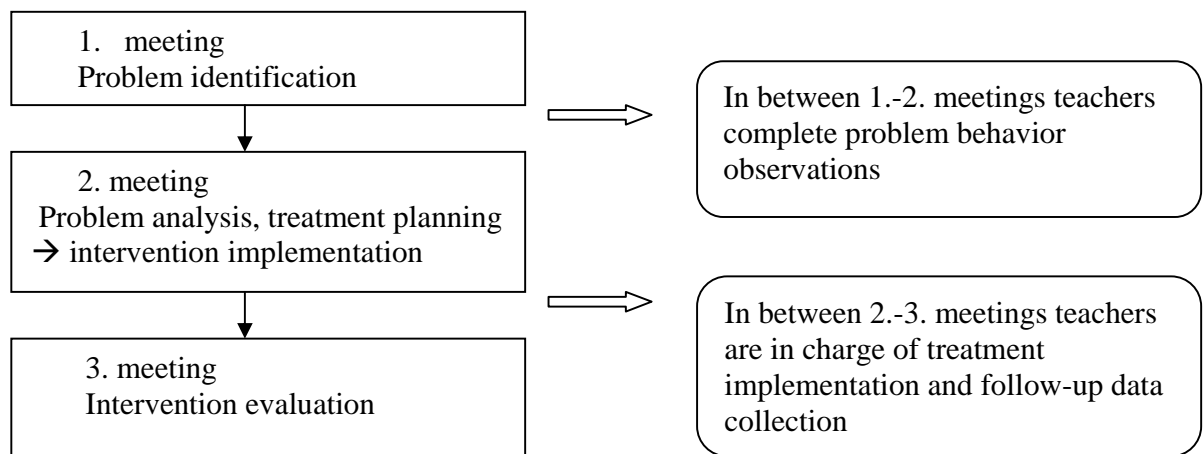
1. meeting
Problem identification

In between 1.-2. meetings teachers complete problem behavior observations

2. meeting
Problem analysis, treatment planning
→ intervention implementation

In between 2.-3. meetings teachers are in charge of treatment implementation and follow-up data collection

3. meeting
Intervention evaluation